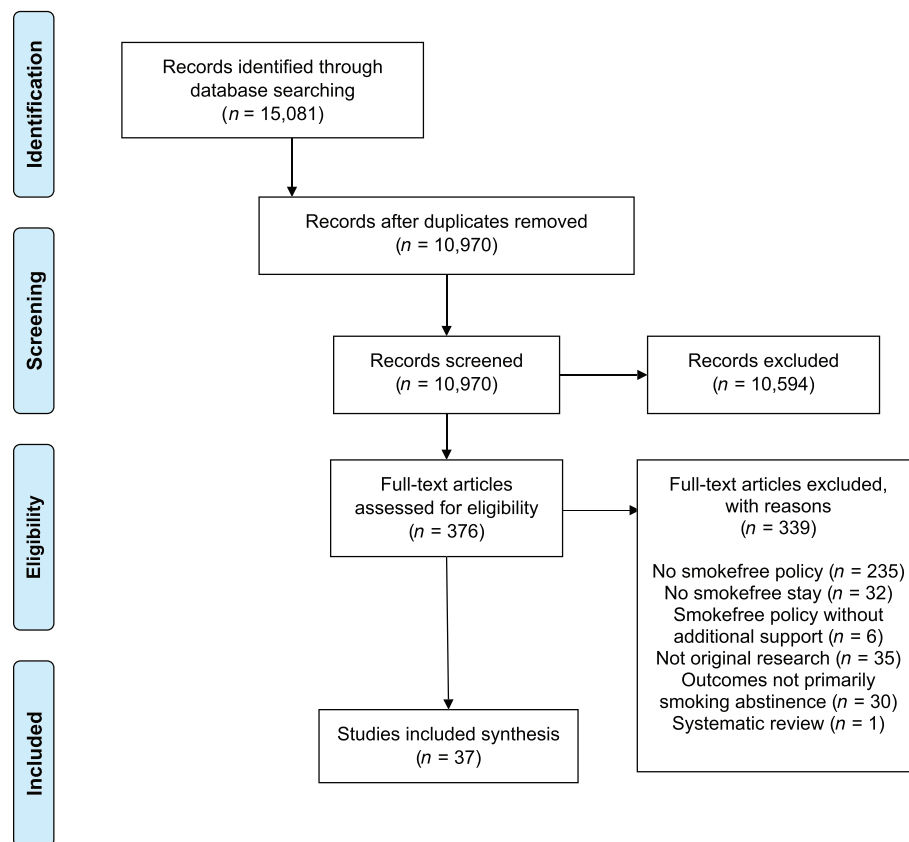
Identification

Records identified through database searching
($n$ = 15,081)

Records after duplicates removed
($n$ = 10,970)

Screening

Records screened
($n$ = 10,970)

Records excluded
($n$ = 10,594)

Eligibility

Full-text articles assessed for eligibility
($n$ = 376)

Full-text articles excluded, with reasons
($n$ = 339)

No smokefree policy ($n$ = 235)
No smokefree stay ($n$ = 32)
Smokefree policy without additional support ($n$ = 6)
Not original research ($n$ = 35)
Outcomes not primarily smoking abstinence ($n$ = 30)
Systematic review ($n$ = 1)

Included

Studies included synthesis
($n$ = 37)